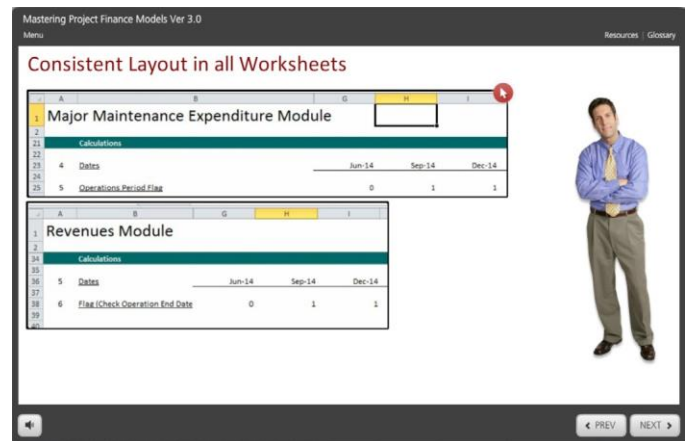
Mastering Project Finance Models Ver 3.0
Menu
Resources | Glossary

Consistent Layout in all Worksheets

| | A | B | G | H | I |
|---|---|---|---|---|---|
| 1 | Major Maintenance Expenditure Module | | | | |
| 2 | | | | | |
| 21 | | Calculations | | | |
| 22 | | | | | |
| 23 | 4 | Dates | Jun-14 | Sep-14 | Dec-14 |
| 24 | | | | | |
| 25 | 5 | Operations Period Flag | 0 | 1 | 1 |

| | A | B | G | H | I |
|---|---|---|---|---|---|
| 1 | Revenues Module | | | | |
| 2 | | | | | |
| 34 | | Calculations | | | |
| 35 | | | | | |
| 36 | 5 | Dates | Jun-14 | Sep-14 | Dec-14 |
| 37 | | | | | |
| 38 | 6 | Flag (Check Operation End Date | 0 | 1 | 1 |
| 39 | | | | | |
| 40 | | | | | |

◄ PREV NEXT ►